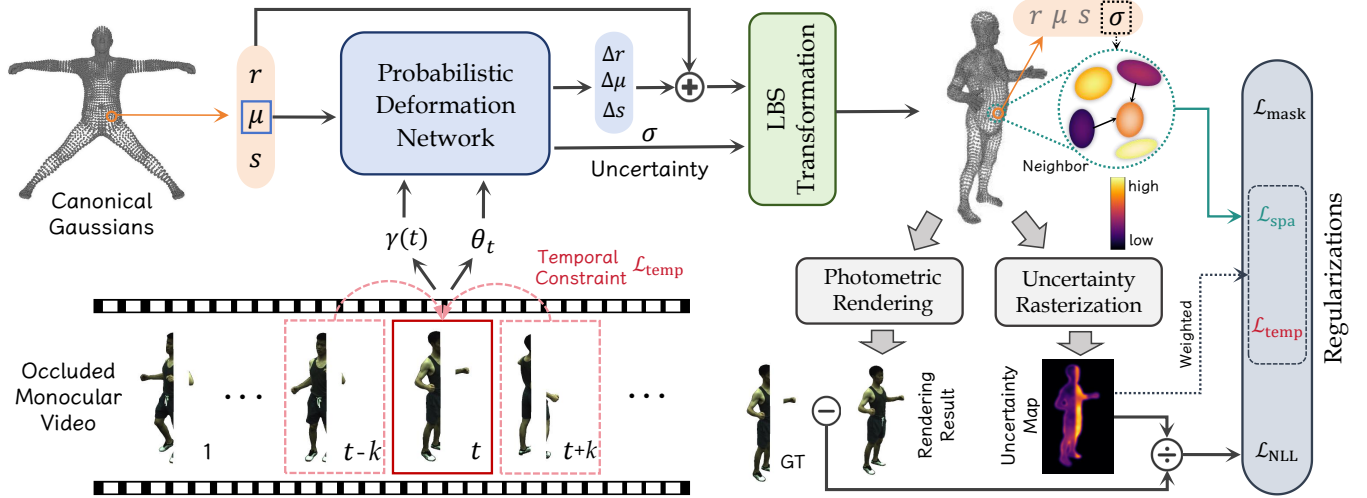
Canonical Gaussians

$r$
$\mu$
$s$

Probabilistic Deformation Network

$\Delta r$
$\Delta \mu$
$\Delta s$

$\sigma$
Uncertainty

LBS Transformation

$r$ $\mu$ $s$ $\sigma$

Neighbor

high
low

$\gamma(t)$
$\theta_t$

Temporal Constraint $\mathcal{L}_{\text{temp}}$

Occluded Monocular Video

1
$t$-$k$
$t$
$t$+$k$

Photometric Rendering

Uncertainty Rasterization

GT

Rendering Result

Uncertainty Map

Weighted

$\mathcal{L}_{\text{mask}}$
$\mathcal{L}_{\text{spa}}$
$\mathcal{L}_{\text{temp}}$
$\mathcal{L}_{\text{NLL}}$

Regularizations